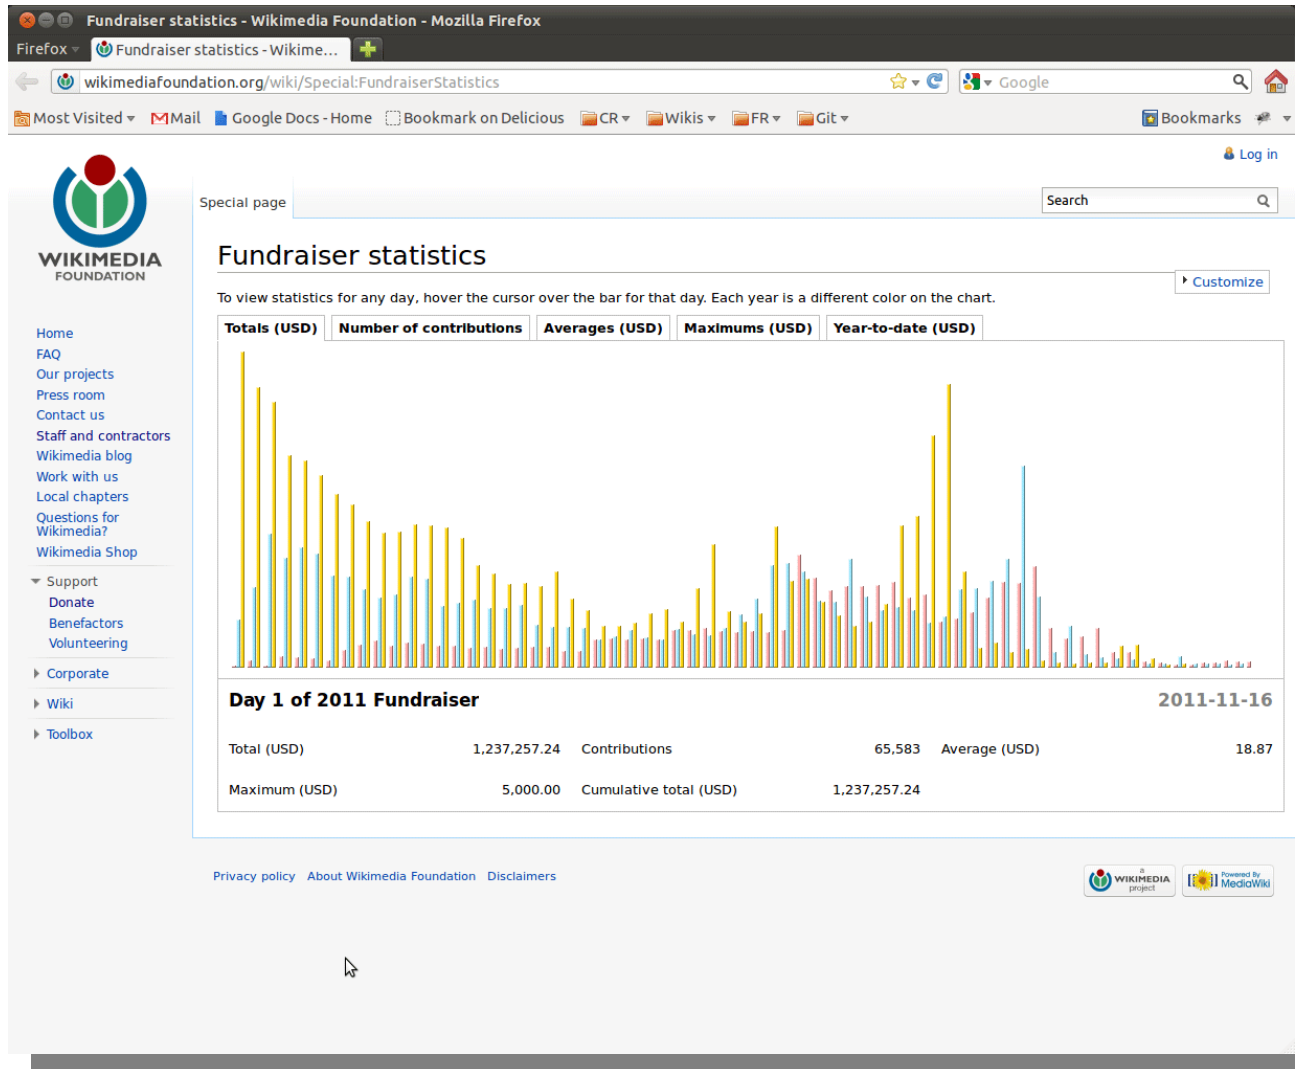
Fundraiser statistics - Wikimedia Foundation - Mozilla Firefox

Firefox
Fundraiser statistics - Wikime...

wikimediafoundation.org/wiki/Special:FundraiserStatistics
Google

Most Visited
Mail
Google Docs - Home
Bookmark on Delicious
CR
Wikis
FR
Git
Bookmarks

Log in

WIKIMEDIA FOUNDATION

Special page
Search

Home
FAQ
Our projects
Press room
Contact us
Staff and contractors
Wikimedia blog
Work with us
Local chapters
Questions for Wikimedia?
Wikimedia Shop

Support
Donate
Benefactors
Volunteering

Corporate

Wiki

Toolbox

Fundraiser statistics

Customize

To view statistics for any day, hover the cursor over the bar for that day. Each year is a different color on the chart.

Totals (USD) | Number of contributions | Averages (USD) | Maximums (USD) | Year-to-date (USD)

Day 1 of 2011 Fundraiser
2011-11-16

Total (USD) 1,237,257.24 Contributions 65,583 Average (USD) 18.87

Maximum (USD) 5,000.00 Cumulative total (USD) 1,237,257.24

Privacy policy About Wikimedia Foundation Disclaimers

WIKIMEDIA project
Powered By MediaWiki